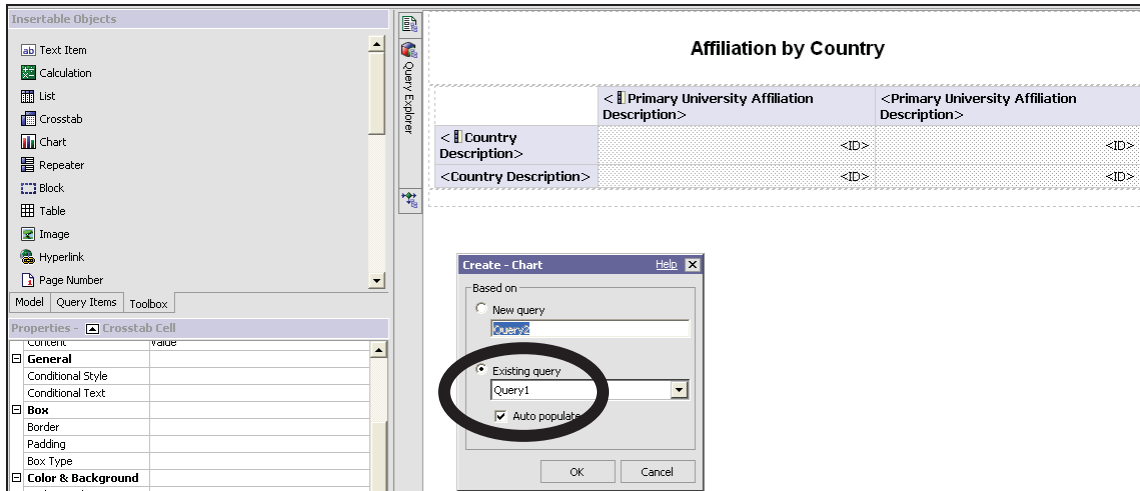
Insertable Objects

Text Item
Calculation
List
Crosstab
Chart
Repeater
Block
Table
Image
Hyperlink
Page Number

Model | Query Items | Toolbox

Properties - Crosstab Cell

| | |
|---|---|
| Content | Value |
| General | |
| Conditional Style | |
| Conditional Text | |
| Box | |
| Border | |
| Padding | |
| Box Type | |
| Color & Background | |

Query Explorer

Affiliation by Country

| | <Primary University Affiliation Description> | <Primary University Affiliation Description> |
|---|---|---|
| <Country Description> | <ID> | <ID> |
| <Country Description> | <ID> | <ID> |

Create - Chart Help

Based on
New query
Query2
Existing query
Query1
Auto populate

OK Cancel